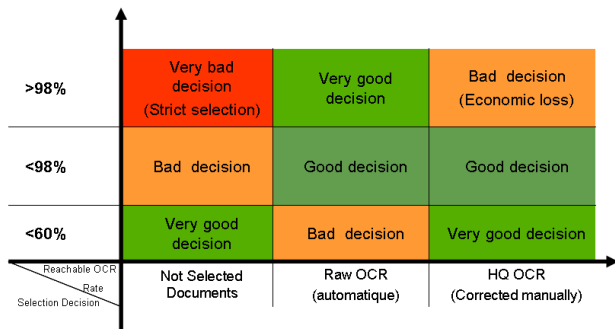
| Reachable OCR Rate / Selection Decision | Not Selected Documents | Raw OCR (automatique) | HQ OCR (Corrected manually) |
|---|---|---|---|
| >98% | Very bad decision (Strict selection) | Very good decision | Bad decision (Economic loss) |
| <98% | Bad decision | Good decision | Good decision |
| <60% | Very good decision | Bad decision | Very good decision |